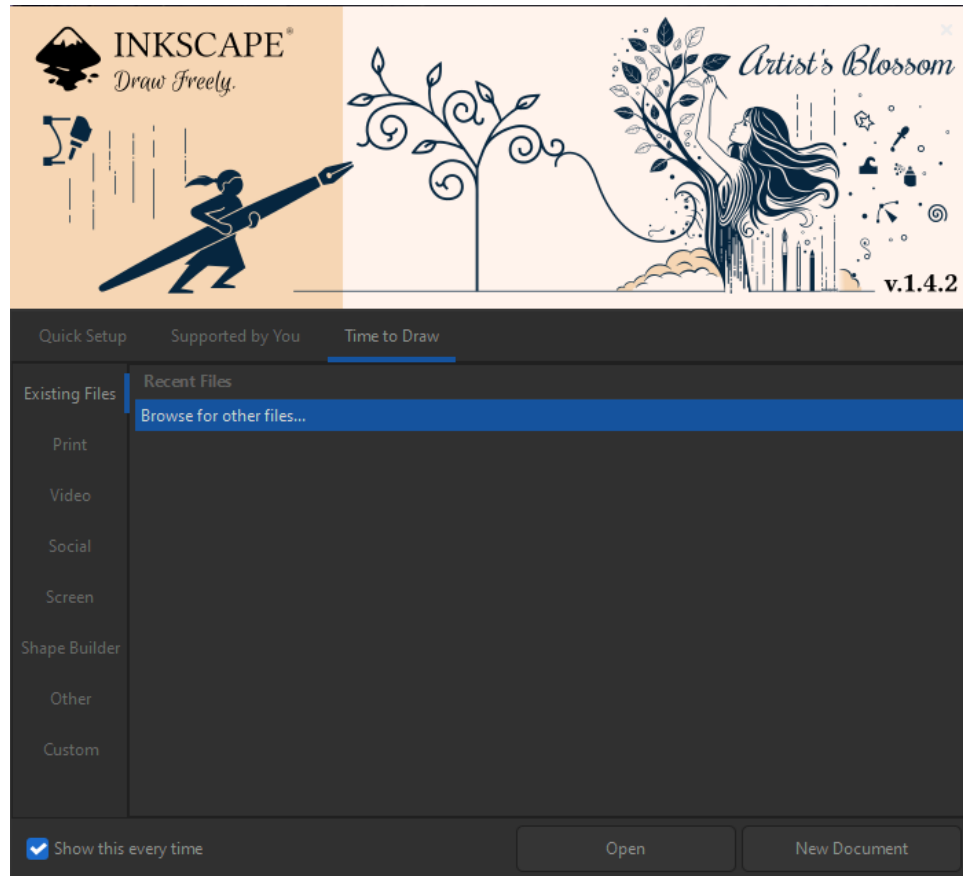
INKSCAPE®
Draw Freely.

Artist's Blossom

v.1.4.2

Quick Setup
Supported by You
Time to Draw

Existing Files
Print
Video
Social
Screen
Shape Builder
Other
Custom

Recent Files
Browse for other files...

Show this every time
Open
New Document